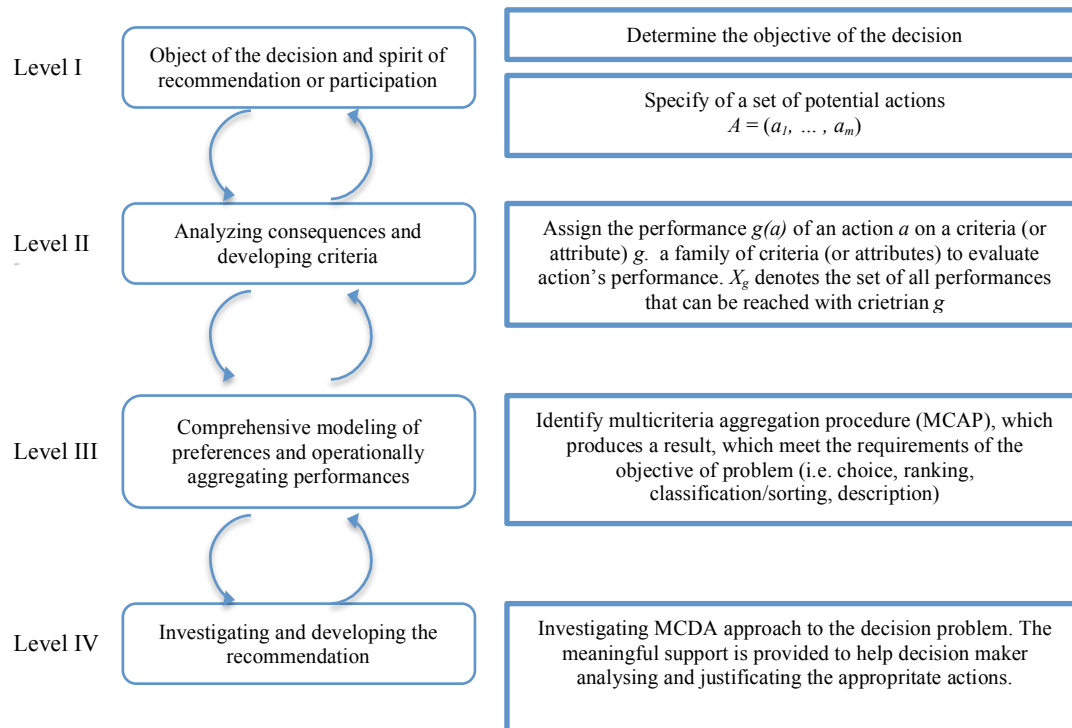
Level I

Object of the decision and spirit of recommendation or participation

Determine the objective of the decision

Specify of a set of potential actions
$A = (a_1, \ldots, a_m)$

Level II

Analyzing consequences and developing criteria

Assign the performance $g(a)$ of an action $a$ on a criteria (or attribute) $g$. a family of criteria (or attributes) to evaluate action's performance. $X_g$ denotes the set of all performances that can be reached with crietrian $g$

Level III

Comprehensive modeling of preferences and operationally aggregating performances

Identify multicriteria aggregation procedure (MCAP), which produces a result, which meet the requirements of the objective of problem (i.e. choice, ranking, classification/sorting, description)

Level IV

Investigating and developing the recommendation

Investigating MCDA approach to the decision problem. The meaningful support is provided to help decision maker analysing and justificating the appropritate actions.